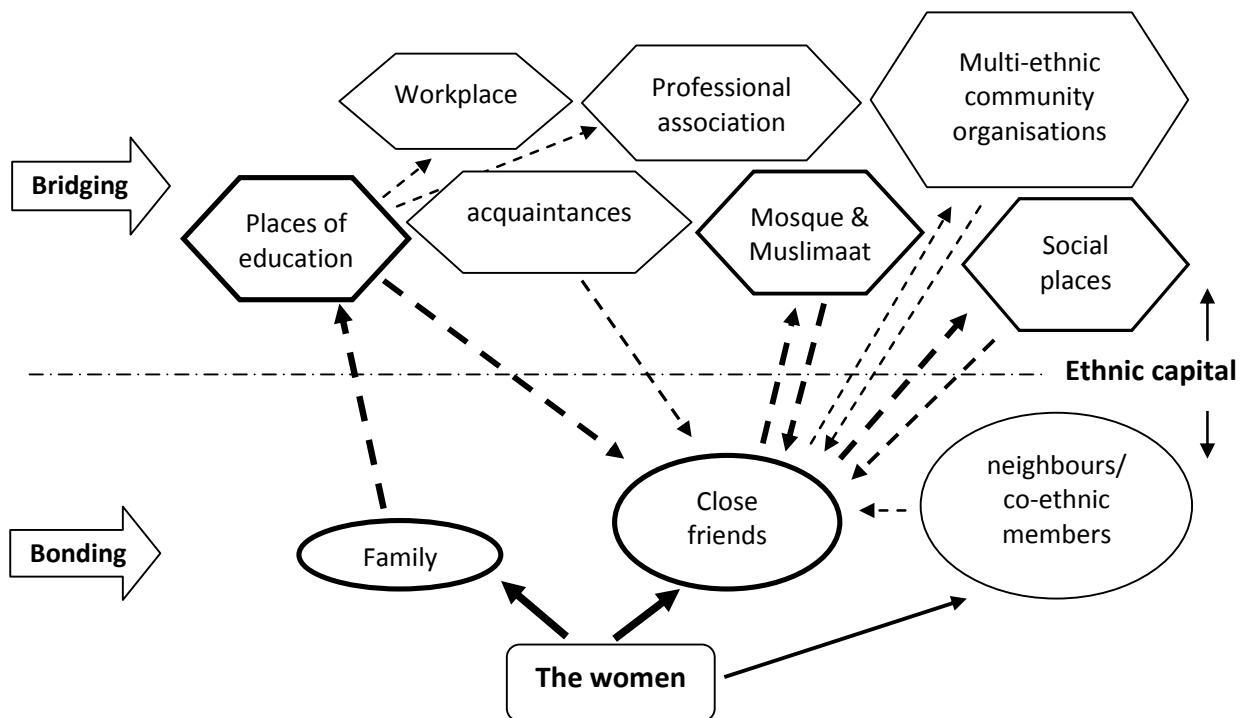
Workplace

Professional association

Multi-ethnic community organisations

Bridging

Places of education

acquaintances

Mosque & Muslimaat

Social places

Ethnic capital

Close friends

neighbours/ co-ethnic members

Bonding

Family

The women